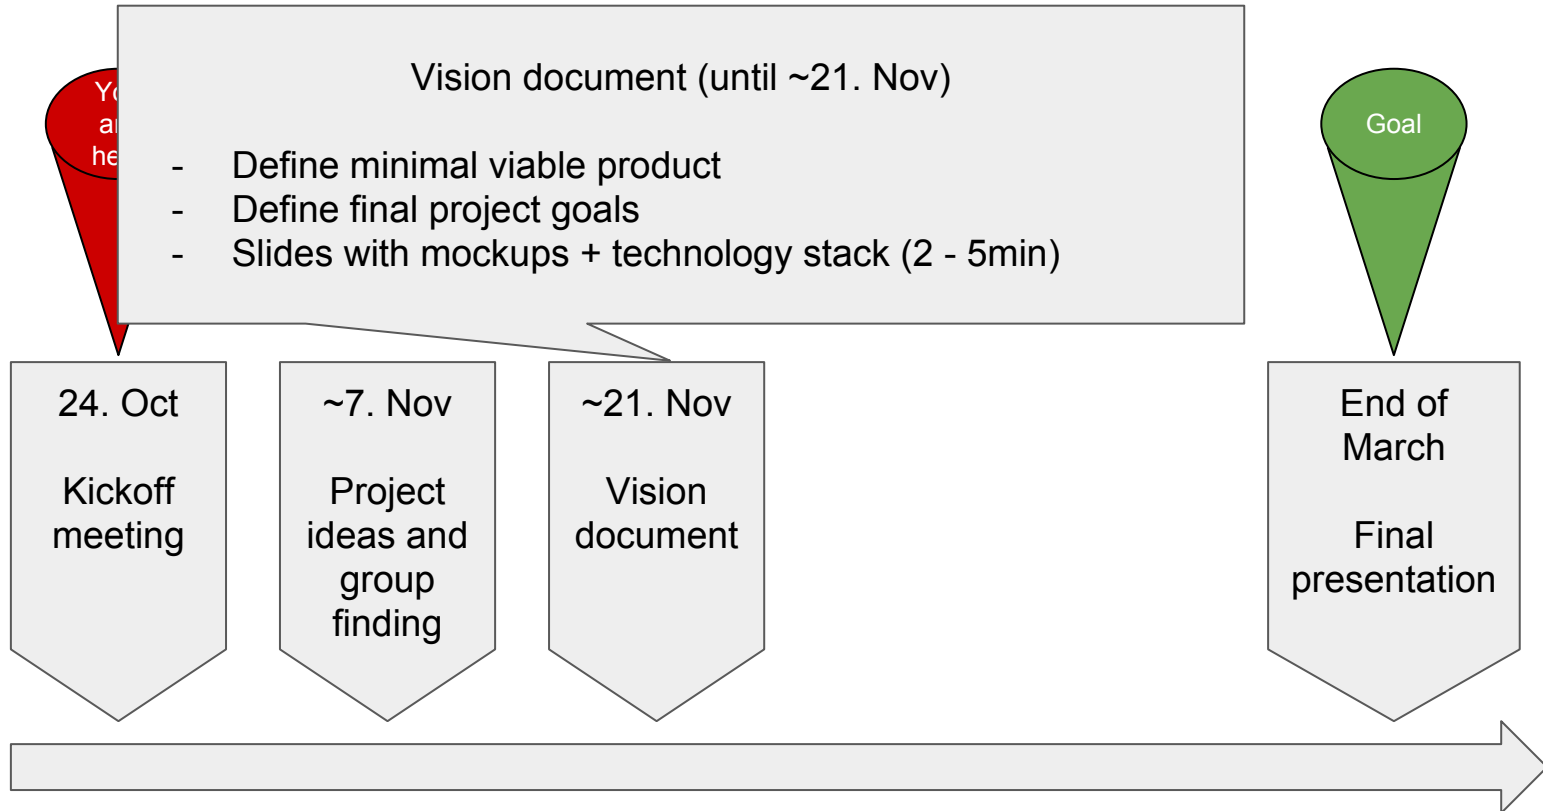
Vision document (until ~21. Nov)

- Define minimal viable product
- Define final project goals
- Slides with mockups + technology stack (2 - 5min)

Yo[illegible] ar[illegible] he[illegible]

Goal

24. Oct

Kickoff meeting

~7. Nov

Project ideas and group finding

~21. Nov

Vision document

End of March

Final presentation